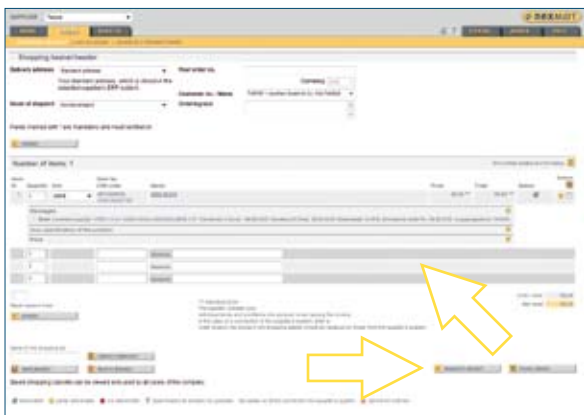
SUPPLIER
NEXMUT

Shopping basket header

Delivery address
Standard address
Your standard address, which is stored in the supplier's ERP system.

Your order no.

Currency

Customer no. / Name

Cost center

Date of dispatch

Fields marked with * are mandatory and must be filled in.

Number of items: 1

Item
Quantity
Unit
Price
Total

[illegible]

Notice

Search

Send shopping basket

Save the shopping basket

Saved shopping baskets can be viewed and used by all users of the company.